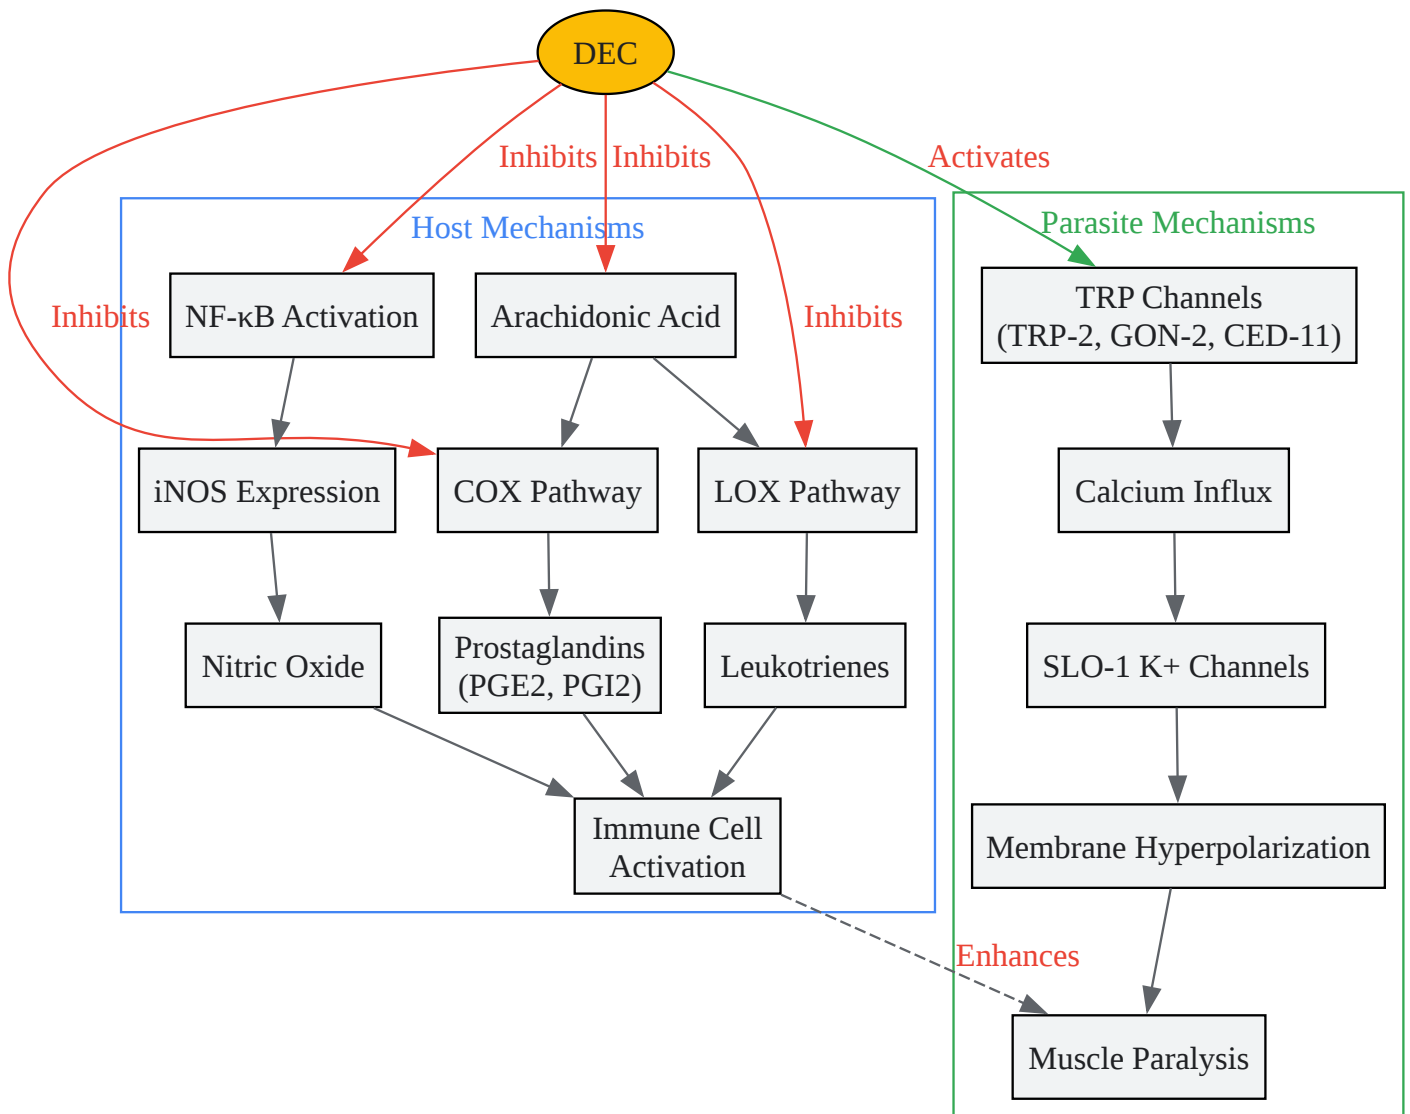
DEC

Inhibits Inhibits

Activates

Host Mechanisms

Parasite Mechanisms

Inhibits

NF-κB Activation

Arachidonic Acid

Inhibits

TRP Channels (TRP-2, GON-2, CED-11)

iNOS Expression

COX Pathway

LOX Pathway

Calcium Influx

Nitric Oxide

Prostaglandins (PGE2, PGI2)

Leukotrienes

SLO-1 K+ Channels

Immune Cell Activation

Membrane Hyperpolarization

Enhances

Muscle Paralysis